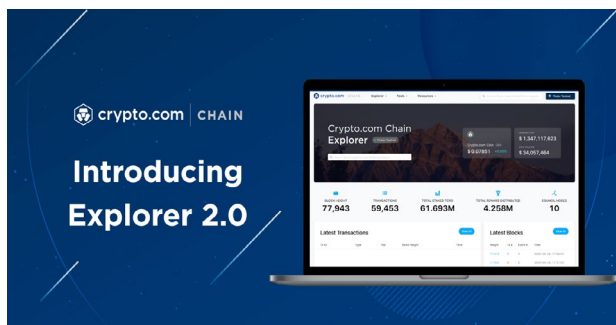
crypto.com | CHAIN

Introducing Explorer 2.0

crypto.com

Explorer Tools Resources

Crypto.com Chain Explorer

\$1,347,117,823

\$ 0.07851

\$ 34,057,464

BLOCK HEIGHT 77,943

TRANSACTIONS 59,453

TOTAL STAKED TCRO 61.693M

TOTAL REWARD DISTRIBUTED 4.258M

COUNCIL NODES 10

Latest Transactions

Latest Blocks